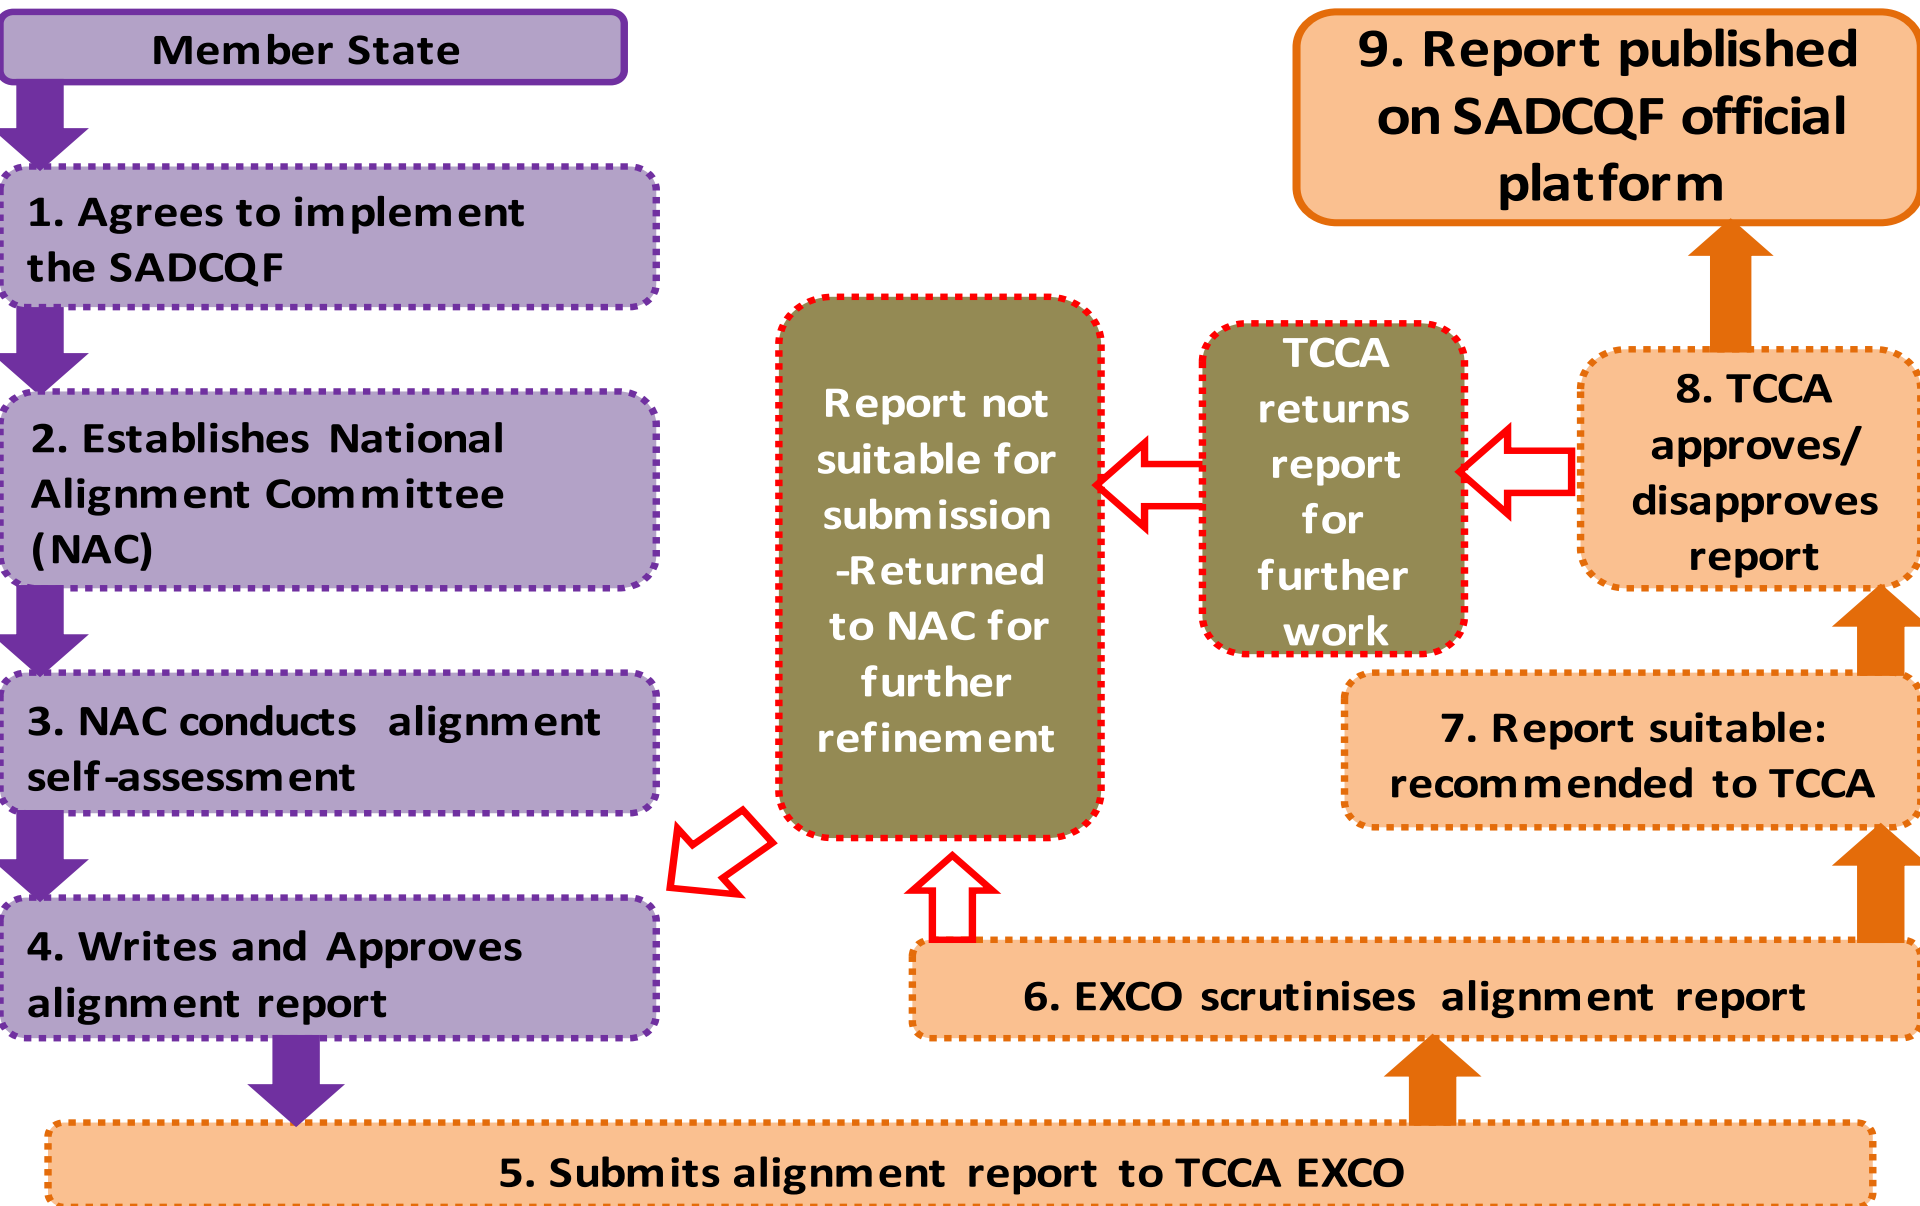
Member State

1. Agrees to implement the SADCQF

2. Establishes National Alignment Committee (NAC)

3. NAC conducts alignment self-assessment

4. Writes and Approves alignment report

5. Submits alignment report to TCCA EXCO

6. EXCO scrutinises alignment report

Report not suitable for submission -Returned to NAC for further refinement

7. Report suitable: recommended to TCCA

8. TCCA approves/ disapproves report

TCCA returns report for further work

9. Report published on SADCQF official platform